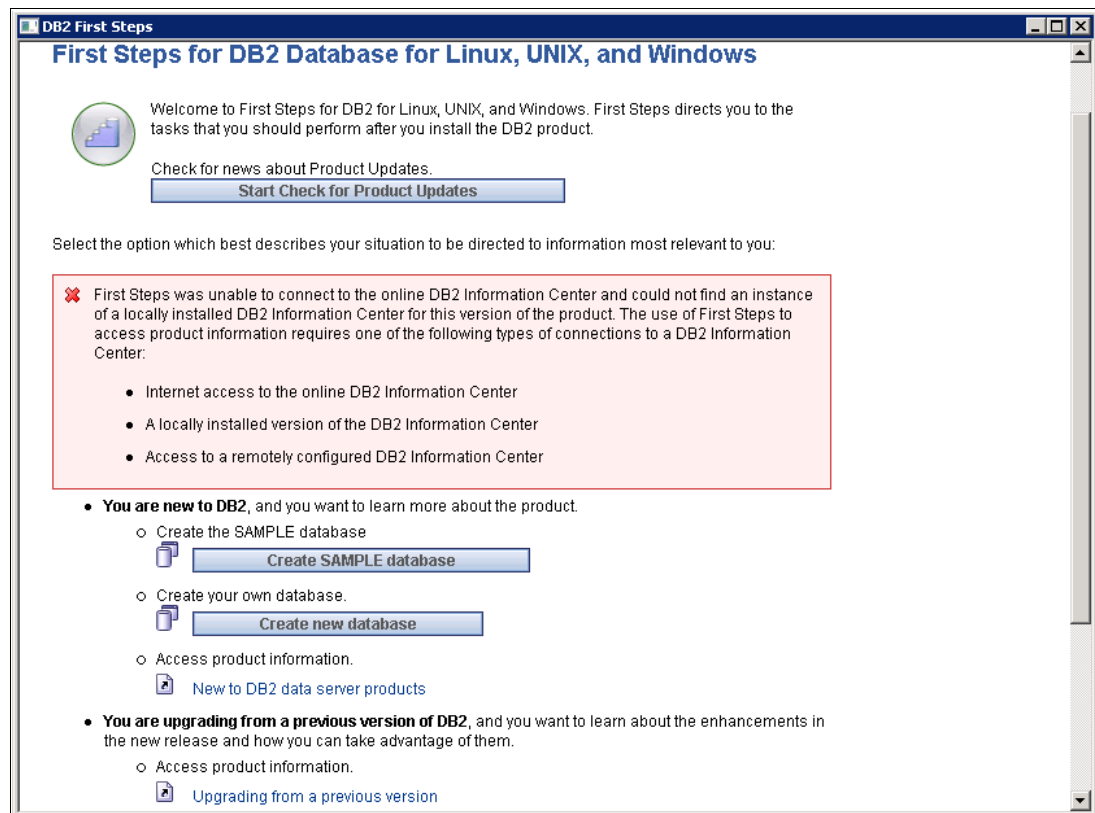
DB2 First Steps

First Steps for DB2 Database for Linux, UNIX, and Windows

Welcome to First Steps for DB2 for Linux, UNIX, and Windows. First Steps directs you to the tasks that you should perform after you install the DB2 product.

Check for news about Product Updates.

Start Check for Product Updates

Select the option which best describes your situation to be directed to information most relevant to you:

First Steps was unable to connect to the online DB2 Information Center and could not find an instance of a locally installed DB2 Information Center for this version of the product. The use of First Steps to access product information requires one of the following types of connections to a DB2 Information Center:

- Internet access to the online DB2 Information Center
- A locally installed version of the DB2 Information Center
- Access to a remotely configured DB2 Information Center

- **You are new to DB2**, and you want to learn more about the product.
  - Create the SAMPLE database
    Create SAMPLE database
  - Create your own database.
    Create new database
  - Access product information.
    New to DB2 data server products
- **You are upgrading from a previous version of DB2**, and you want to learn about the enhancements in the new release and how you can take advantage of them.
  - Access product information.
    Upgrading from a previous version